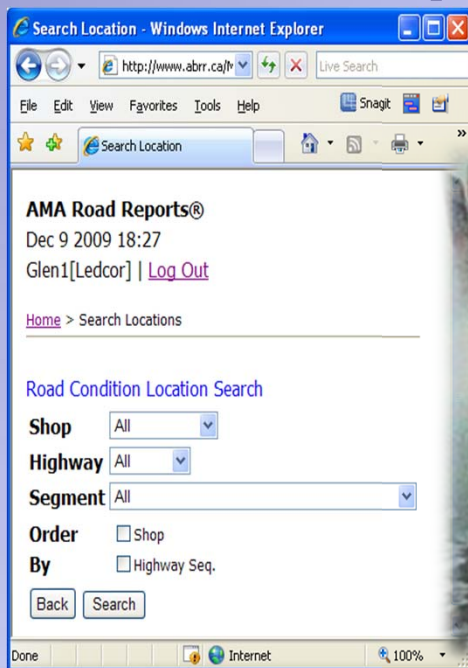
Search Location - Windows Internet Explorer

http://www.abrr.ca/M

Live Search

File Edit View Favorites Tools Help

Snagit

Search Location

AMA Road Reports®
Dec 9 2009 18:27
Glen1[Ledcor] | Log Out

Home > Search Locations

Road Condition Location Search

Shop All

Highway All

Segment All

Order Shop

By Highway Seq.

Back Search

Done

Internet

100%